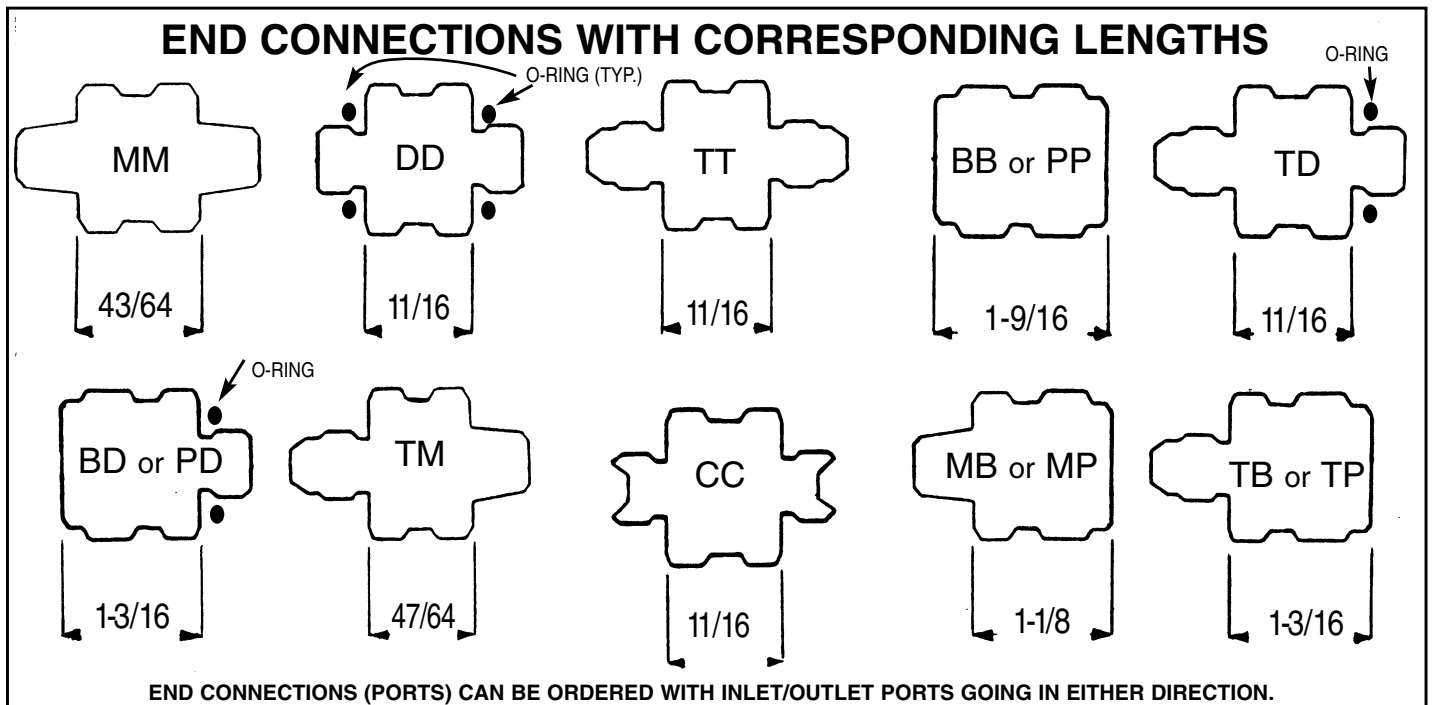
END CONNECTIONS WITH CORRESPONDING LENGTHS

O-RING (TYP.)

O-RING

MM
43/64

DD
11/16

TT
11/16

BB or PP
1-9/16

TD
11/16

O-RING

BD or PD
1-3/16

TM
47/64

CC
11/16

MB or MP
1-1/8

TB or TP
1-3/16

END CONNECTIONS (PORTS) CAN BE ORDERED WITH INLET/OUTLET PORTS GOING IN EITHER DIRECTION.